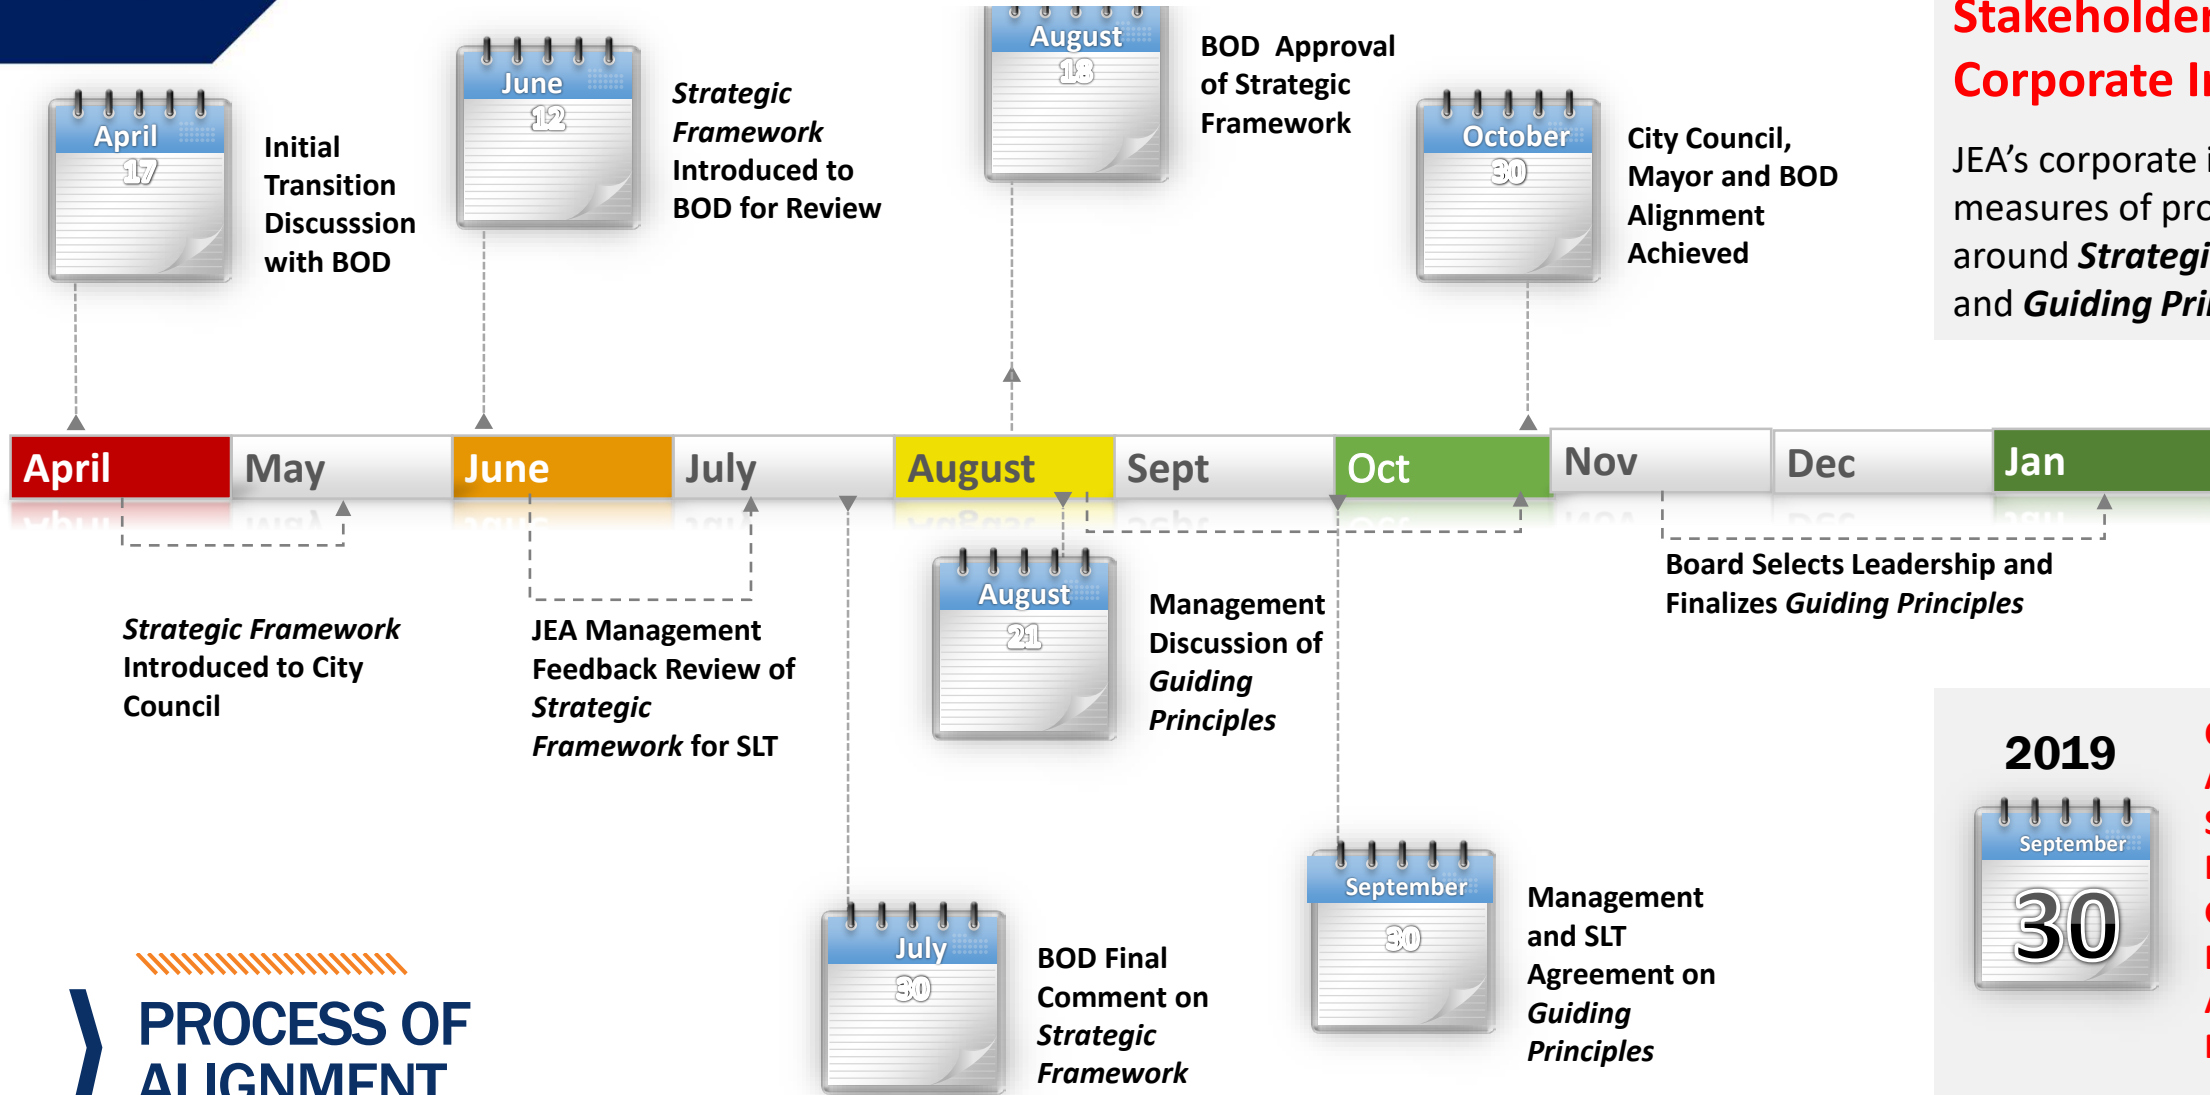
April
17
Initial Transition Discussion with BOD

June
12
*Strategic Framework* Introduced to BOD for Review

August
18
BOD Approval of Strategic Framework

October
30
City Council, Mayor and BOD Alignment Achieved

Stakeholder
Corporate I

JEA's corporate i measures of pro around ***Strategi*** and ***Guiding Pri***

| April | May | June | July | August | Sept | Oct | Nov | Dec | Jan |
|---|---|---|---|---|---|---|---|---|---|

*Strategic Framework* Introduced to City Council

JEA Management Feedback Review of *Strategic Framework* for SLT

August
21
Management Discussion of *Guiding Principles*

Board Selects Leadership and Finalizes *Guiding Principles*

2019
September
30

July
30
BOD Final Comment on *Strategic Framework*

September
30
Management and SLT Agreement on *Guiding Principles*

PROCESS OF ALIGNMENT